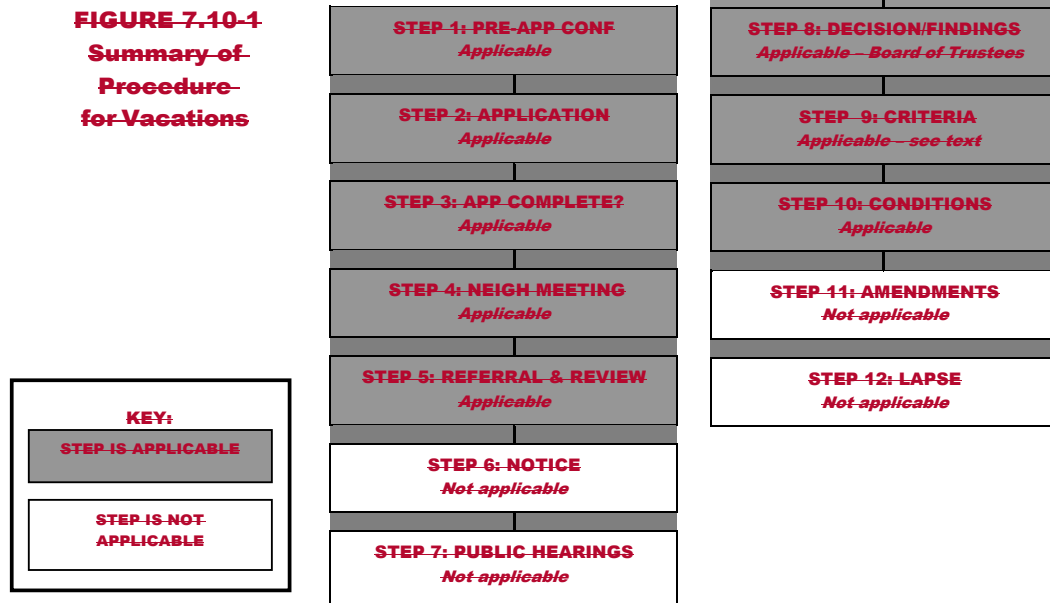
FIGURE 7.10-1
Summary of Procedure for Vacations

STEP 1: PRE-APP CONF
Applicable

STEP 2: APPLICATION
Applicable

STEP 3: APP COMPLETE?
Applicable

STEP 4: NEIGH MEETING
Applicable

STEP 5: REFERRAL & REVIEW
Applicable

STEP 6: NOTICE
Not applicable

STEP 7: PUBLIC HEARINGS
Not applicable

STEP 8: DECISION/FINDINGS
Applicable – Board of Trustees

STEP 9: CRITERIA
Applicable – see text

STEP 10: CONDITIONS
Applicable

STEP 11: AMENDMENTS
Not applicable

STEP 12: LAPSE
Not applicable

KEY:
STEP IS APPLICABLE
STEP IS NOT APPLICABLE